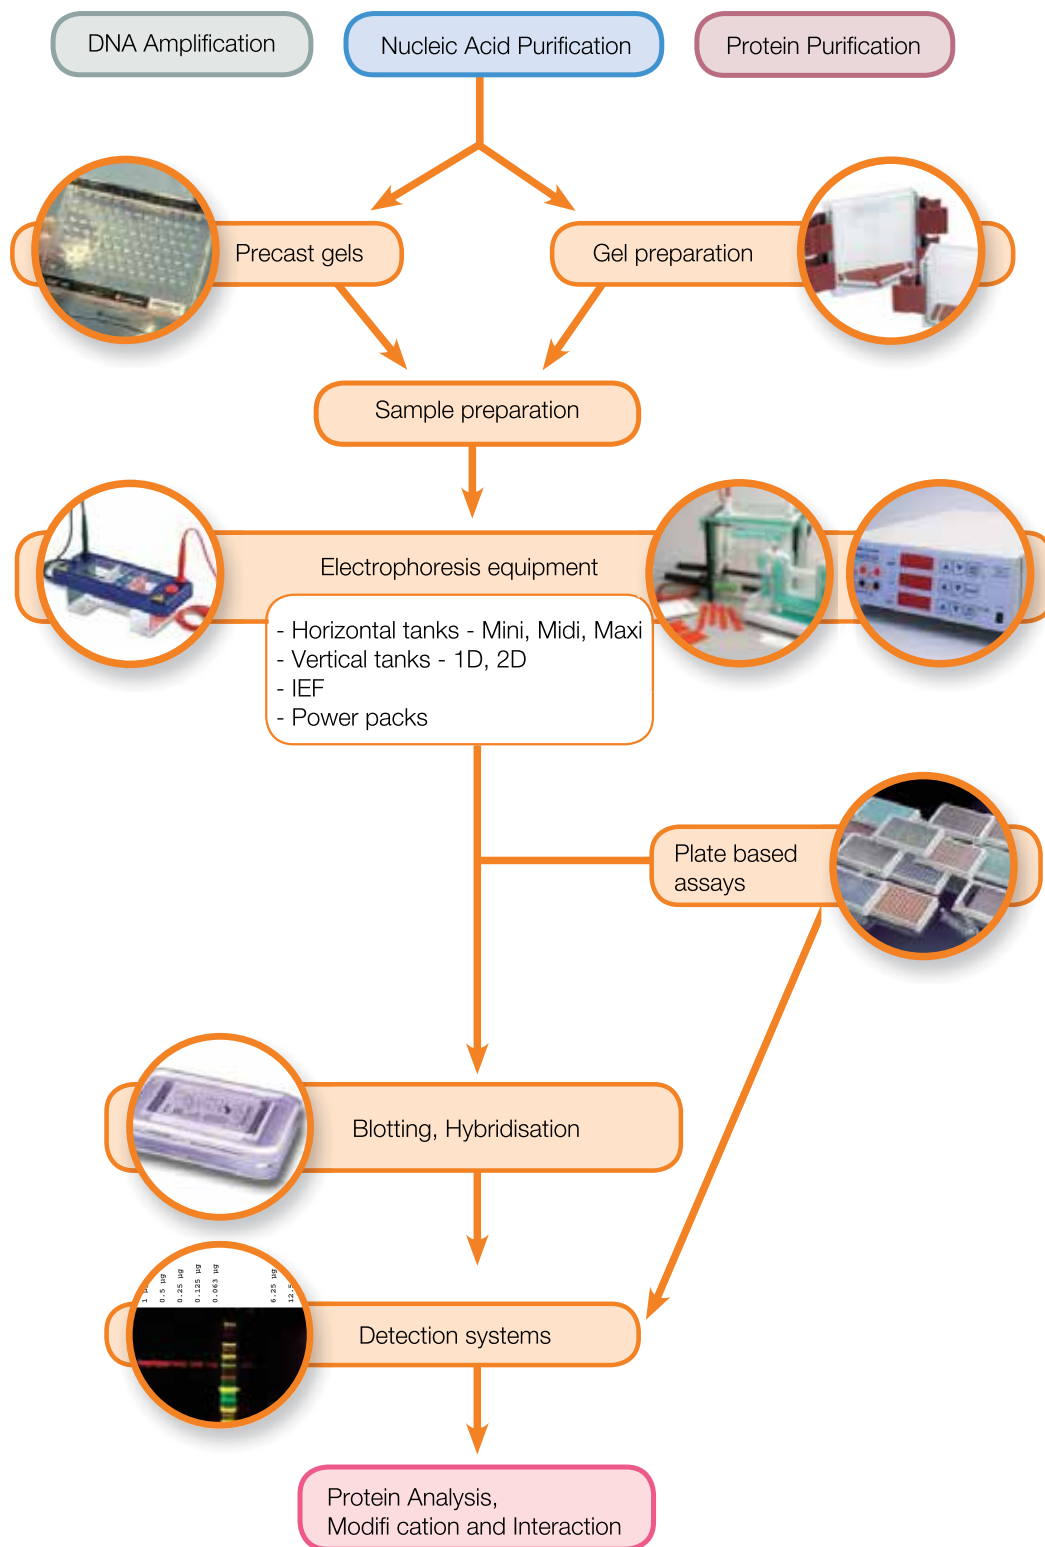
DNA Amplification

Nucleic Acid Purification

Protein Purification

Precast gels

Gel preparation

Sample preparation

Electrophoresis equipment

- Horizontal tanks - Mini, Midi, Maxi
- Vertical tanks - 1D, 2D
- IEF
- Power packs

Plate based assays

Blotting, Hybridisation

1 µg 0.5 µg 0.25 µg 0.125 µg 0.063 µg 6.25 µg 12.5

Detection systems

Protein Analysis,
Modifi cation and Interaction